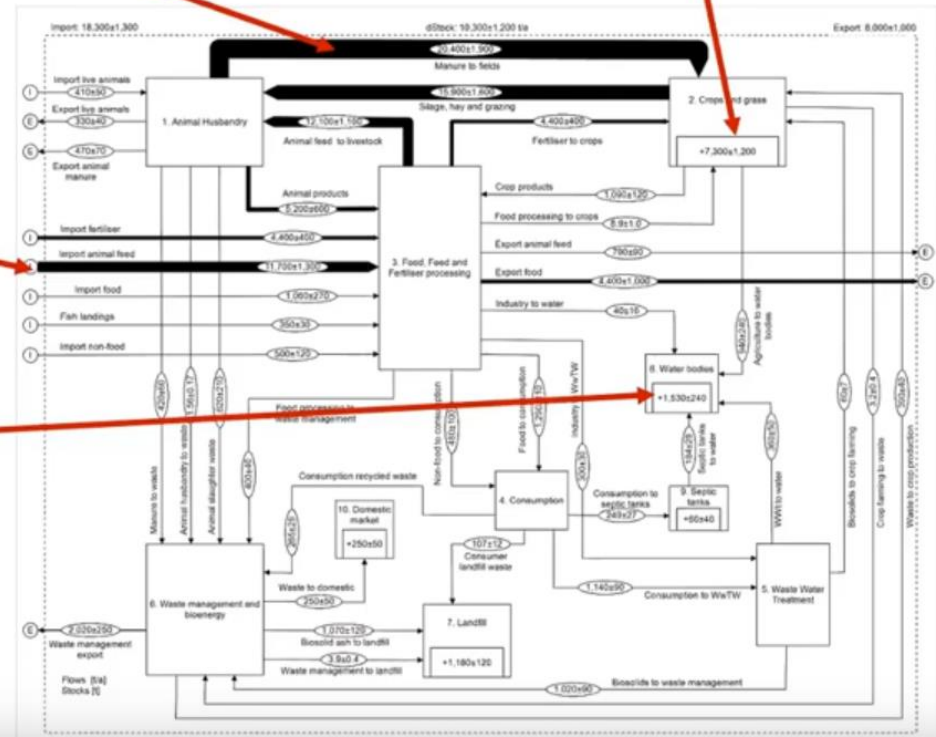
Import: 18,300±1,300

dStock: 10,300±1,200 t/a

Export: 8,000±1,000

20,400±1,900
Manure to fields

15,900±1,600
Silage, hay and grazing

I
Import live animals
410±90

E
Export live animals
330±40

E
470±70
Export animal manure

1. Animal Husbandry

12,100±1,100
Animal feed to livestock

4,400±400
Fertiliser to crops

2. Crops and grass

+7,300±1,200

Animal products
5,200±600

3. Food, Feed and Fertiliser processing

Crop products
1,090±120

Food processing to crops
8.9±1.0

I
Import fertiliser
4,400±450

Import animal feed
11,700±1,300

Export animal feed
790±90
E

Export food
4,400±1,000
E

I
Import food
1,060±270

I
Fish landings
350±30

Industry to water
40±16

I
Import non-food
500±120

Agriculture to water bodies
480±340

8. Water bodies

+1,530±240

420±40
Manure to waste

156±17
Animal husbandry to waste

620±210
Animal slaughter waste

Food processing to waste management

400±40

480±100
Non-food to consumption

1,250±130
Food to consumption

Industry to WwTW
400±30

184±28
Septic tanks to water

560±50
WWI to water

45±7
Biosolids to crop farming

3.2±0.4
Crop farming to waste

300±40
Waste to crop production

Consumption recycled waste

10. Domestic market

+250±50

265±29

4. Consumption

Consumption to septic tanks
240±27

9. Septic tanks

+60±40

107±12
Consumer landfill waste

6. Waste management and bioenergy

Waste to domestic
250±50

7. Landfill

1,140±90
Consumption to WwTW

5. Waste Water Treatment

E
2,020±250
Waste management export

1,070±120
Biosolid ash to landfill

3.9±0.4
Waste management to landfill

+1,180±120

Flows [t/a]
Stocks [t]

1,020±90
Biosolids to waste management